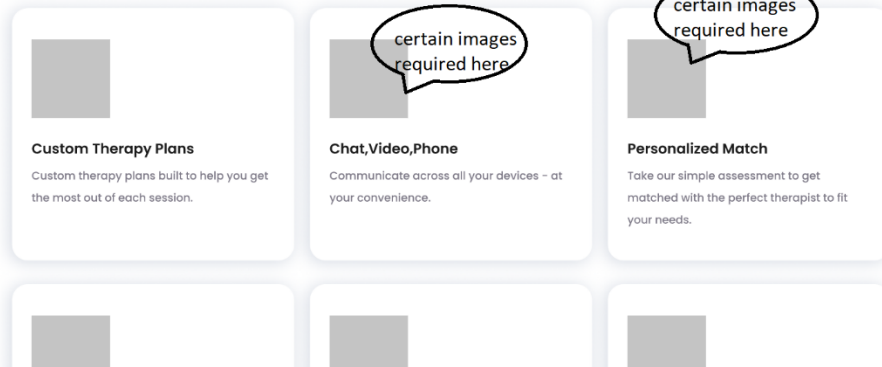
certain images required here

certain images required here

Custom Therapy Plans

Custom therapy plans built to help you get the most out of each session.

Chat,Video,Phone

Communicate across all your devices - at your convenience.

Personalized Match

Take our simple assessment to get matched with the perfect therapist to fit your needs.